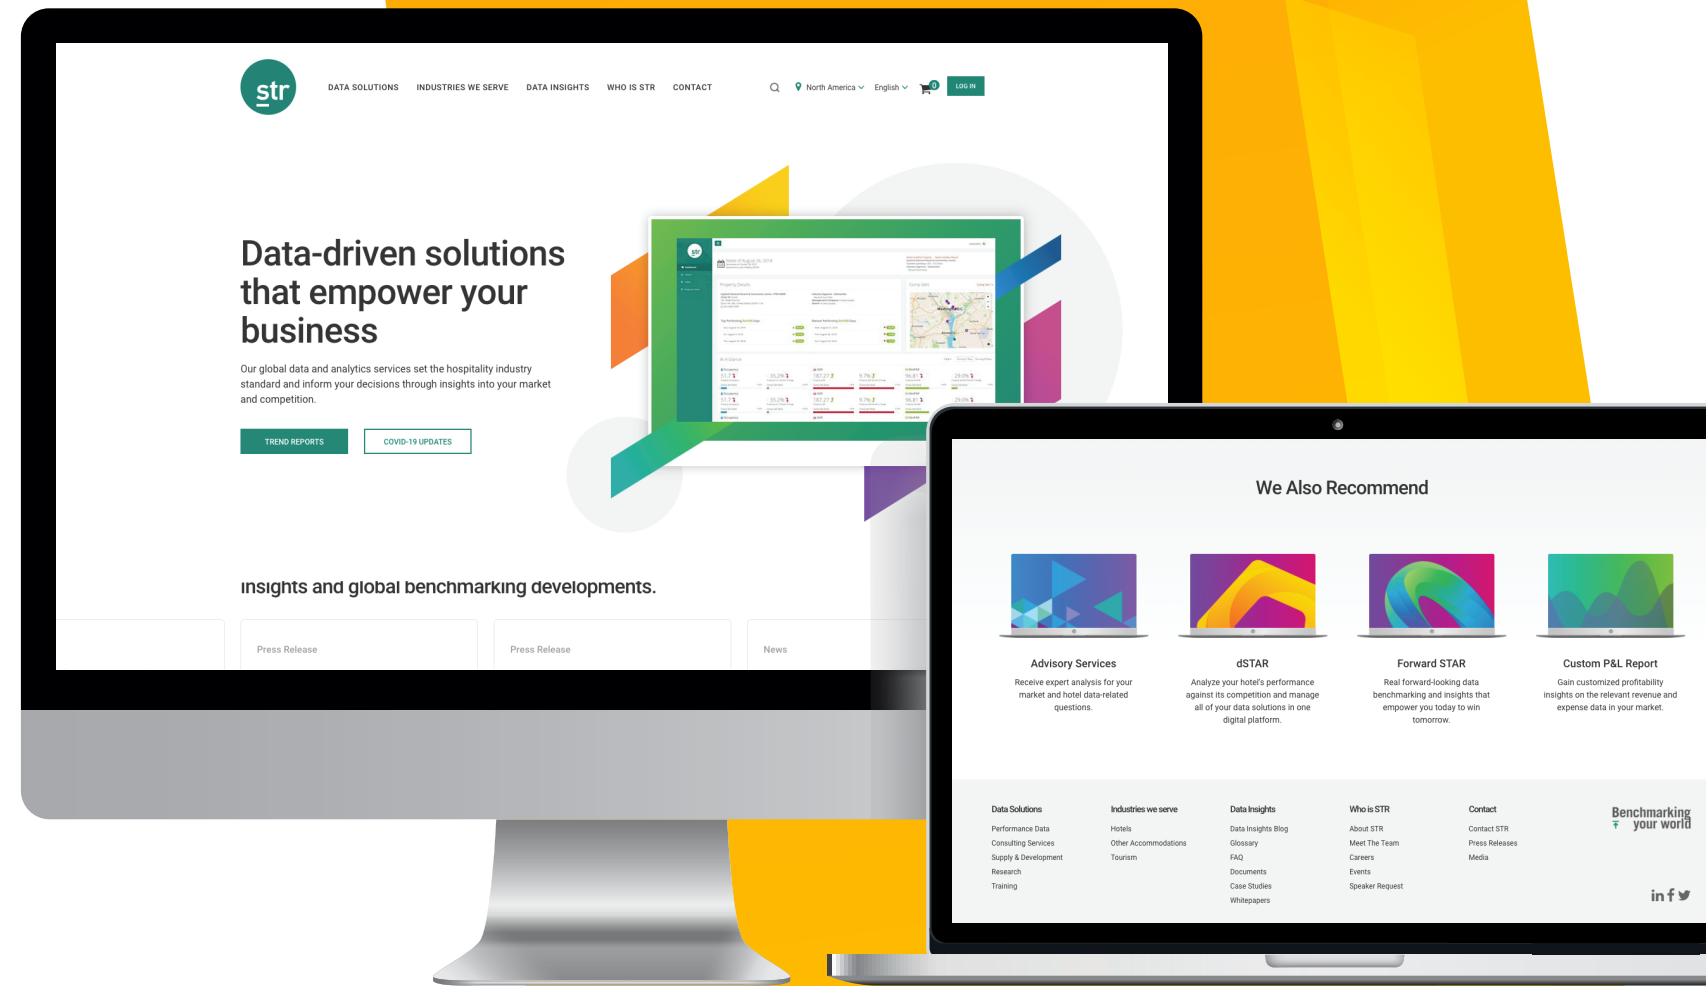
str

DATA SOLUTIONS INDUSTRIES WE SERVE DATA INSIGHTS WHO IS STR CONTACT

North America English 0 LOG IN

Data-driven solutions that empower your business

Our global data and analytics services set the hospitality industry standard and inform your decisions through insights into your market and competition.

TREND REPORTS COVID-19 UPDATES

insights and global benchmarking developments.

Press Release

Press Release

News

We Also Recommend

Advisory Services
Receive expert analysis for your market and hotel data-related questions.

dSTAR
Analyze your hotel's performance against its competition and manage all of your data solutions in one digital platform.

Forward STAR
Real forward-looking data benchmarking and insights that empower you today to win tomorrow.

Custom P&L Report
Gain customized profitability insights on the relevant revenue and expense data in your market.

Data Solutions
Performance Data
Consulting Services
Supply & Development
Research
Training

Industries we serve
Hotels
Other Accommodations
Tourism

Data Insights
Data Insights Blog
Glossary
FAQ
Documents
Case Studies
Whitepapers

Who is STR
About STR
Meet The Team
Careers
Events
Speaker Request

Contact
Contact STR
Press Releases
Media

Benchmarking your world